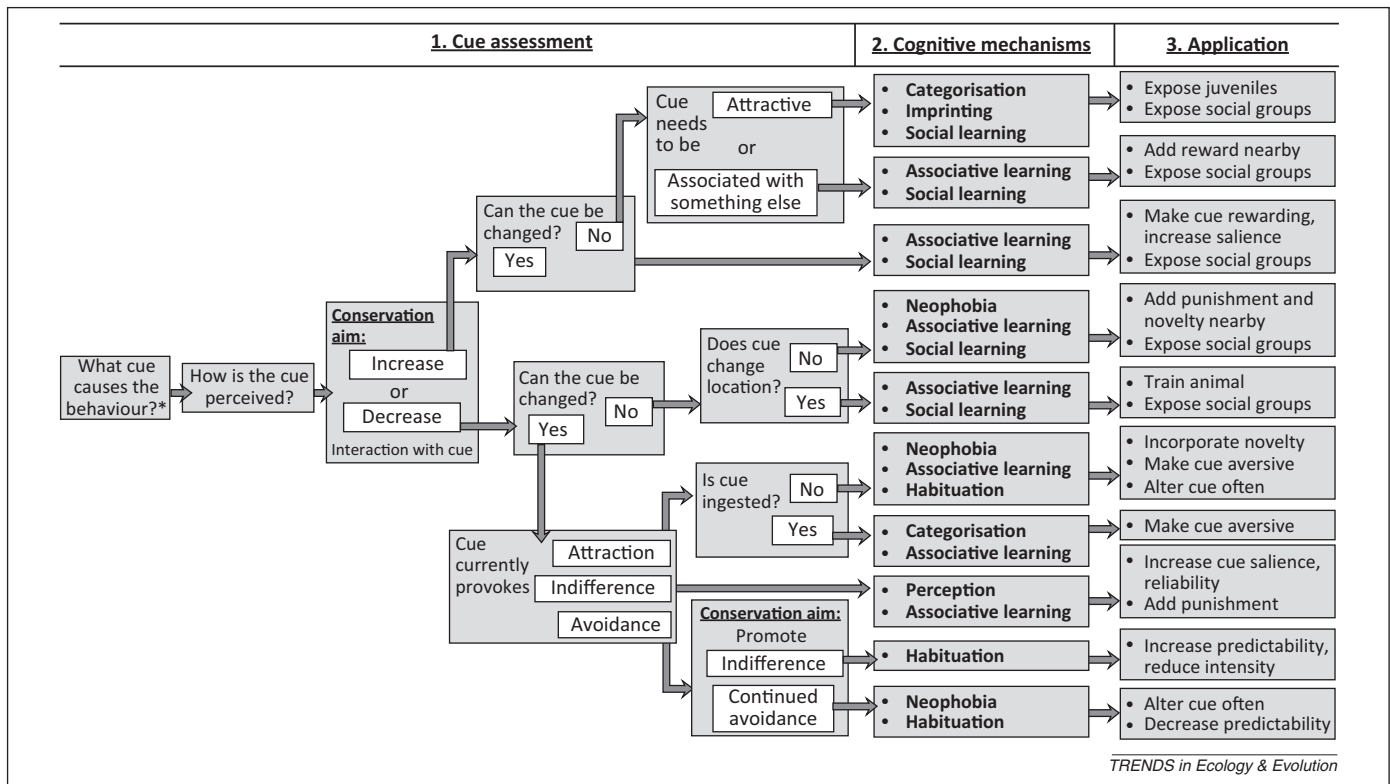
1. Cue assessment

2. Cognitive mechanisms

3. Application

What cue causes the behaviour?*

How is the cue perceived?

Conservation aim:
Increase
or
Decrease
Interaction with cue

Can the cue be changed?
No
Yes

Cue needs to be
Attractive
or
Associated with something else

• Categorisation
• Imprinting
• Social learning

• Expose juveniles
• Expose social groups

• Associative learning
• Social learning

• Add reward nearby
• Expose social groups

• Associative learning
• Social learning

• Make cue rewarding, increase salience
• Expose social groups

Can the cue be changed?
No
Yes

Does cue change location?
No
Yes

• Neophobia
• Associative learning
• Social learning

• Add punishment and novelty nearby
• Expose social groups

• Associative learning
• Social learning

• Train animal
• Expose social groups

Cue currently provokes
Attraction
Indifference
Avoidance

Is cue ingested?
No
Yes

• Neophobia
• Associative learning
• Habituation

• Incorporate novelty
• Make cue aversive
• Alter cue often

• Categorisation
• Associative learning

• Make cue aversive

• Perception
• Associative learning

• Increase cue salience, reliability
• Add punishment

Conservation aim:
Promote
Indifference
Continued avoidance

• Habituation

• Increase predictability, reduce intensity

• Neophobia
• Habituation

• Alter cue often
• Decrease predictability

TRENDS in Ecology & Evolution